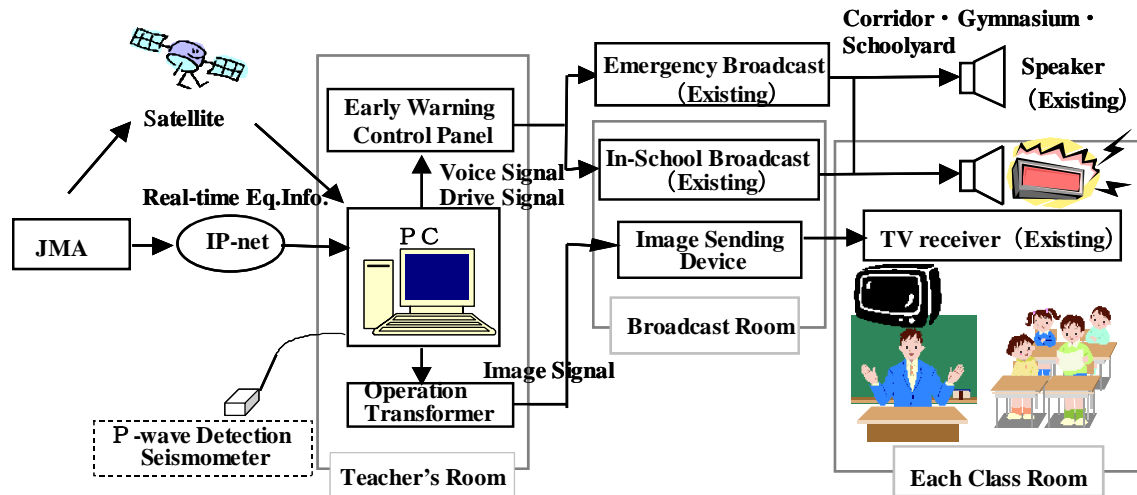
Satellite

Real-time Eq.Info.

JMA

IP-net

Early Warning Control Panel

Voice Signal
Drive Signal

ＰＣ

Operation Transformer

Image Signal

Ｐ-wave Detection Seismometer

Teacher's Room

Emergency Broadcast （Existing）

In-School Broadcast （Existing）

Image Sending Device

Broadcast Room

Corridor・Gymnasium・Schoolyard

Speaker （Existing）

TV receiver（Existing）

Each Class Room